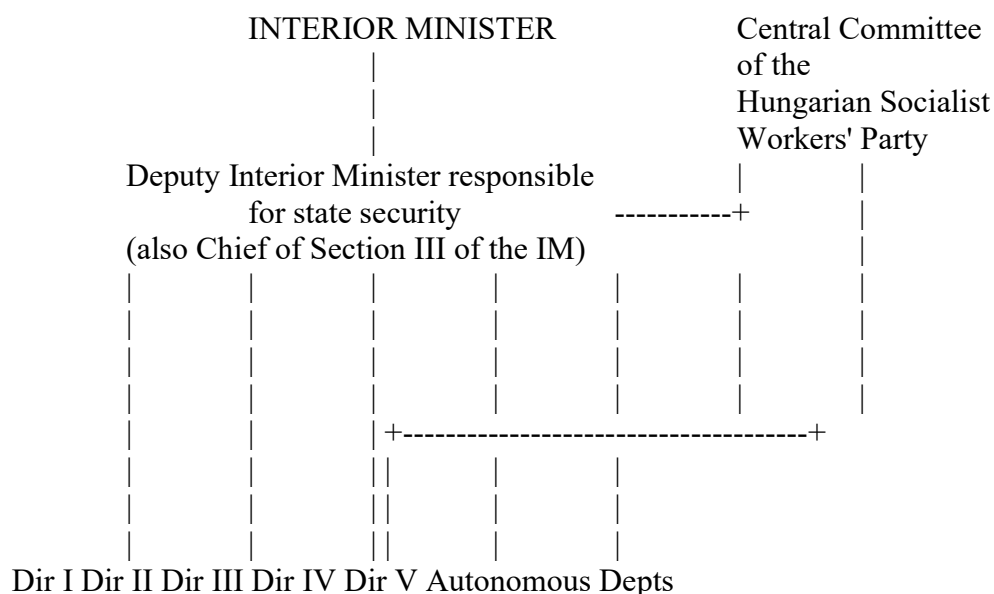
INTERIOR MINISTER

Central Committee of the Hungarian Socialist Workers' Party

Deputy Interior Minister responsible for state security (also Chief of Section III of the IM)

Dir I Dir II Dir III Dir IV Dir V Autonomous Depts